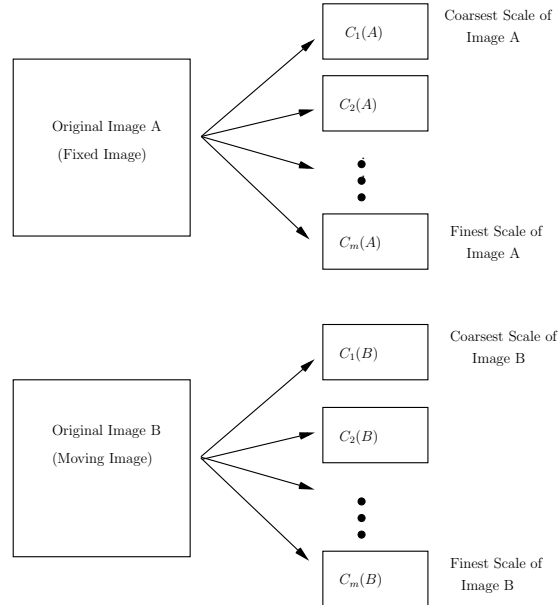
Original Image A
(Fixed Image)

$C_1(A)$

Coarsest Scale of Image A

$C_2(A)$

$C_m(A)$

Finest Scale of Image A

Original Image B
(Moving Image)

$C_1(B)$

Coarsest Scale of Image B

$C_2(B)$

$C_m(B)$

Finest Scale of Image B